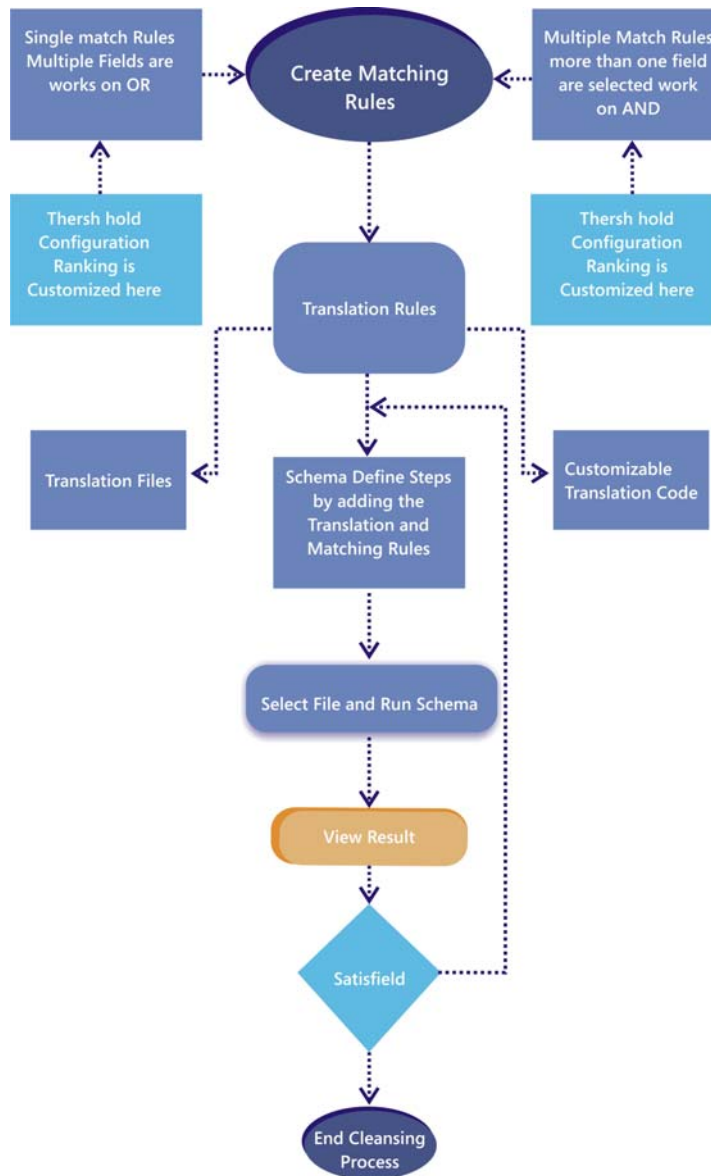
Single match Rules Multiple Fields are works on OR

Create Matching Rules

Multiple Match Rules more than one field are selected work on AND

Thersh hold Configuration Ranking is Customized here

Thersh hold Configuration Ranking is Customized here

Translation Rules

Translation Files

Schema Define Steps by adding the Translation and Matching Rules

Customizable Translation Code

Select File and Run Schema

View Result

Satisfield

End Cleansing Process